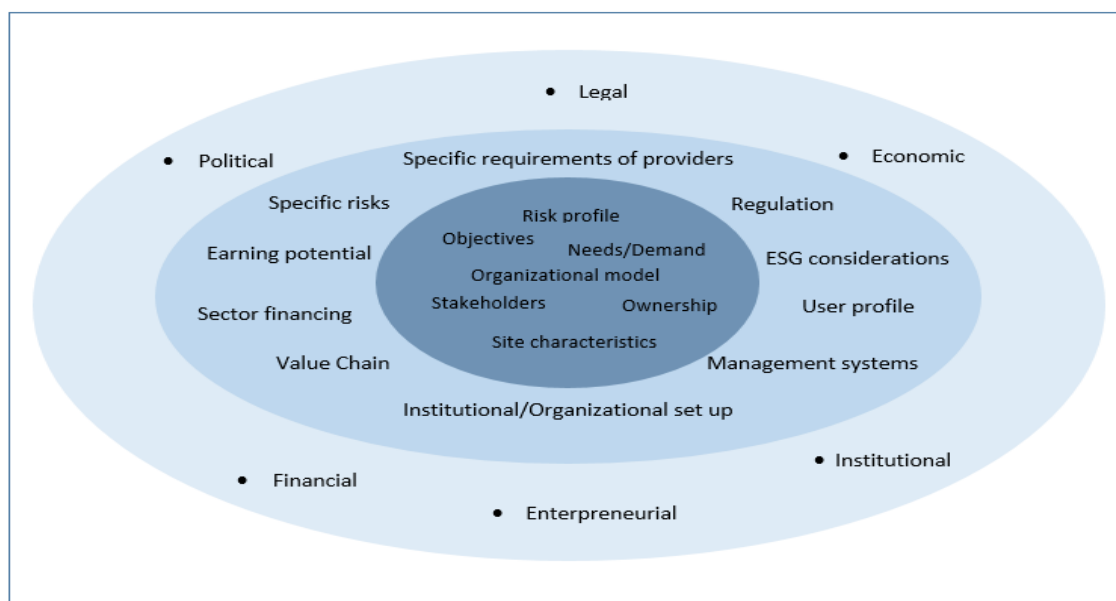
• Legal

• Political

• Economic

Specific requirements of providers

Specific risks

Regulation

Risk profile

Objectives

Needs/Demand

Earning potential

ESG considerations

Organizational model

Stakeholders

Ownership

Sector financing

User profile

Site characteristics

Value Chain

Management systems

Institutional/Organizational set up

• Institutional

• Financial

• Enterpreneurial